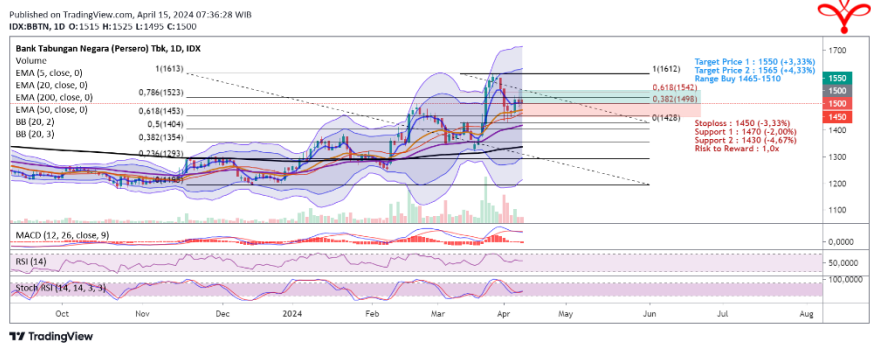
Published on TradingView.com, April 15, 2024 07:36:28 WIB
IDX:BBTN, 1D O:1515 H:1525 L:1495 C:1500

Bank Tabungan Negara (Persero) Tbk, 1D, IDX
Volume
EMA (5, close, 0)
EMA (20, close, 0)
EMA (200, close, 0)
EMA (50, close, 0)
BB (20, 2)
BB (20, 3)

1(1613)
0.786(1523)
0.618(1453)
0.5(1404)
0.382(1354)
0.236(1293)
0(1193)

1(1612)
0.618(1542)
0.382(1498)
0(1428)

Target Price 1 : 1550 (+3,33%)
Target Price 2 : 1565 (+4,33%)
Range Buy 1465-1510

Stoploss : 1450 (-3,33%)
Support 1 : 1470 (-2,00%)
Support 2 : 1430 (-4,67%)
Risk to Reward : 1,0x

1700
1550
1500
1500
1450
1400
1300
1200
1100

MACD (12, 26, close, 9)
0,0000
RSI (14)
50,0000
Stoch RSI (14, 14, 3, 3)
100,0000

Oct
Nov
Dec
2024
Feb
Mar
Apr
May
Jun
Jul
Aug

TradingView